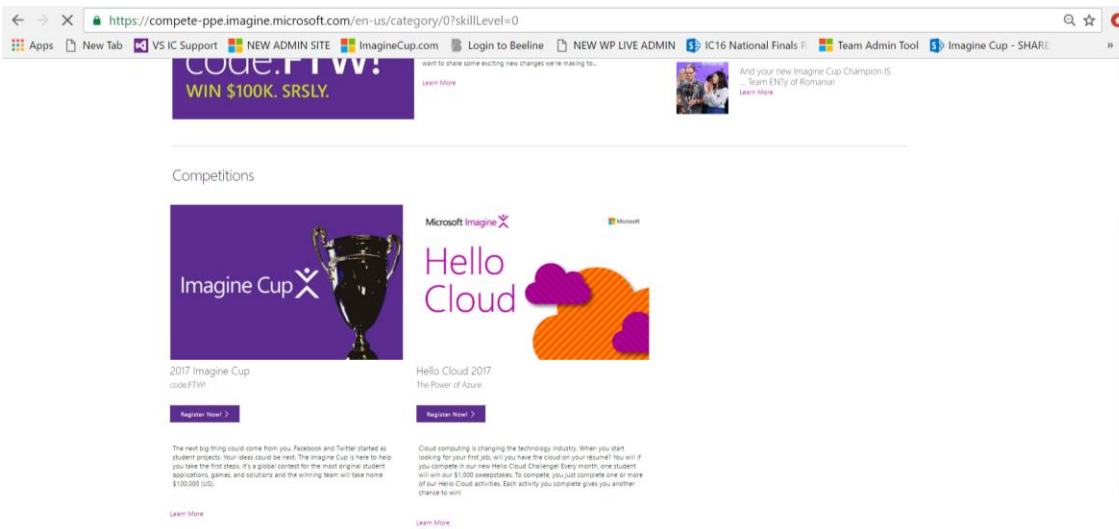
https://compete-ppe.imagine.microsoft.com/en-us/category/0?skillLevel=0

Apps New Tab VS IC Support NEW ADMIN SITE ImagineCup.com Login to Beeline NEW WP LIVE ADMIN IC16 National Finals R Team Admin Tool Imagine Cup - SHARE

code.FTW!
WIN $100K. SRSLY.

want to share some exciting new changes we're making to...
Learn More

And your new Imagine Cup Champion IS ... Team ENTy of Romania!
Learn More

Competitions

Imagine Cup

2017 Imagine Cup
code.FTW!

Register Now!

The next big thing could come from you. Facebook and Twitter started as student projects. Your ideas could be next. The Imagine Cup is here to help you take the first steps. It's a global contest for the most original student applications, games, and solutions and the winning team will take home $100,000 (US).

Learn More

Microsoft Imagine
Microsoft
Hello Cloud

Hello Cloud 2017
The Power of Azure

Register Now!

Cloud computing is changing the technology industry. When you start looking for your first job, will you have the cloud on your résumé? You will if you compete in our new Hello Cloud Challenge! Every month, one student will win our $1,000 sweepstakes. To compete, you just complete one or more of our Hello Cloud activities. Each activity you complete gives you another chance to win!

Learn More